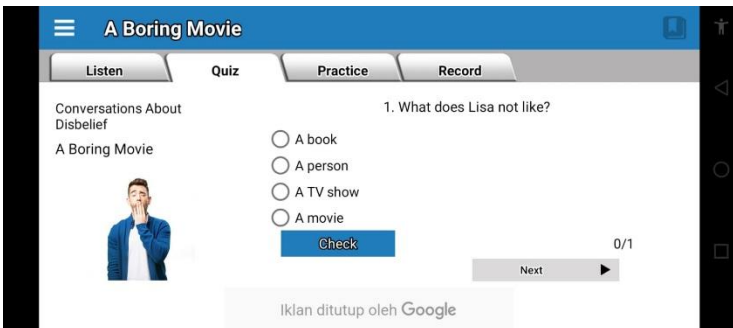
A Boring Movie

Listen | Quiz | Practice | Record

Conversations About Disbelief

A Boring Movie

1. What does Lisa not like?

A book
A person
A TV show
A movie

Check

0/1

Next

Iklan ditutup oleh Google